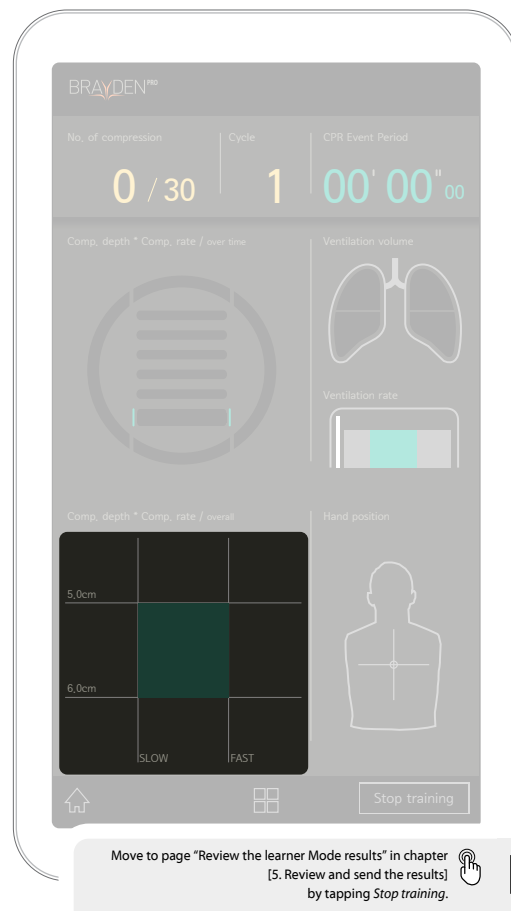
BRAYDEN PRO

No. of compression
0 / 30

Cycle
1

CPR Event Period
00' 00" 00

Comp. depth * Comp. rate / over time

Ventilation volume

Ventilation rate

Comp. depth * Comp. rate / overall

5,0cm

6,0cm

SLOW

FAST

Hand position

Stop training

Move to page "Review the learner Mode results" in chapter [5. Review and send the results] by tapping *Stop training*.